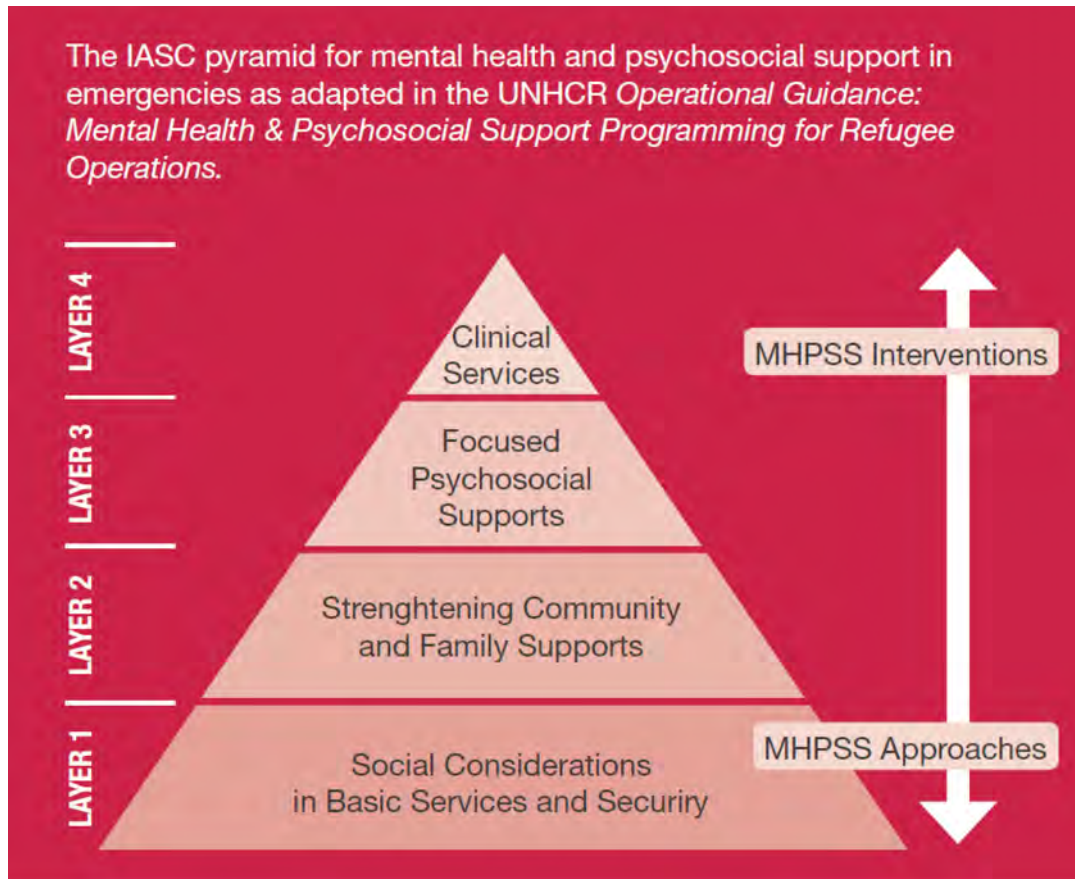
The IASC pyramid for mental health and psychosocial support in emergencies as adapted in the UNHCR *Operational Guidance: Mental Health & Psychosocial Support Programming for Refugee Operations.*

LAYER 4

Clinical Services

LAYER 3

Focused Psychosocial Supports

LAYER 2

Strenghtening Community and Family Supports

LAYER 1

Social Considerations in Basic Services and Securiry

MHPSS Interventions

MHPSS Approaches